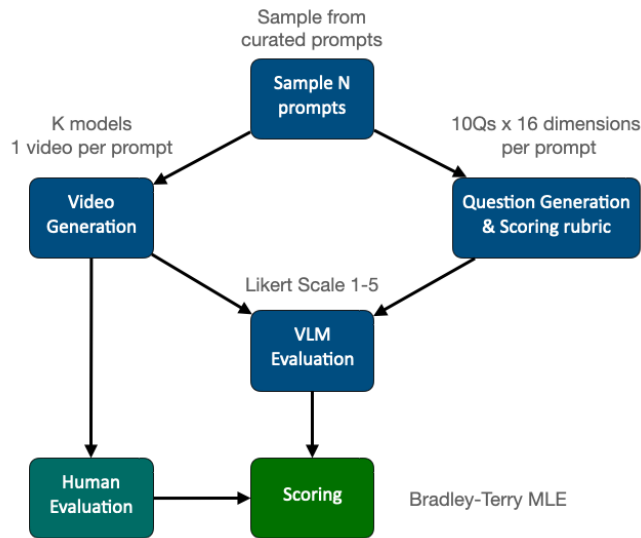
Sample from curated prompts

Sample N prompts

K models
1 video per prompt

10Qs x 16 dimensions per prompt

Video Generation

Question Generation & Scoring rubric

Likert Scale 1-5

VLM Evaluation

Human Evaluation

Scoring

Bradley-Terry MLE